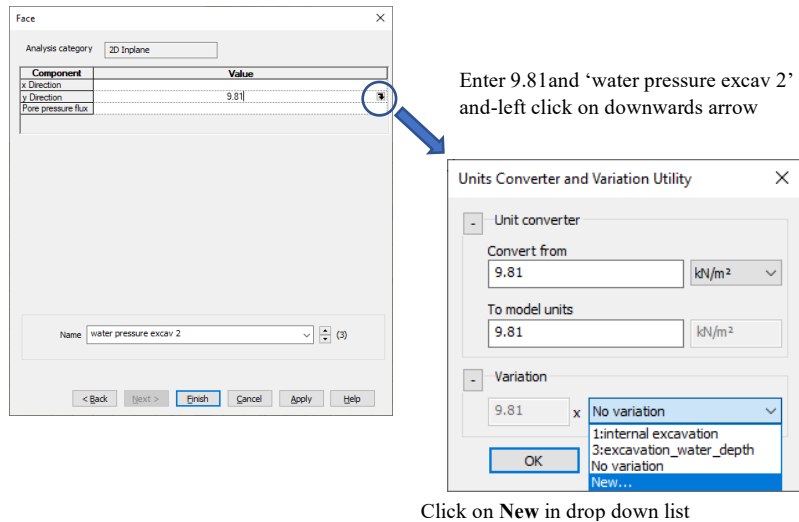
Face

Analysis category 2D Inplane

| Component | Value |
|---|---|
| x Direction | |
| y Direction | 9.81 |
| Pore pressure flux | |

Name water pressure excav 2 (3)

< Back Next > Finish Cancel Apply Help

Enter 9.81and 'water pressure excav 2' and-left click on downwards arrow

Units Converter and Variation Utility

- Unit converter

Convert from
9.81 kN/m²

To model units
9.81 kN/m²

- Variation
9.81 x No variation
1:internal excavation
3:excavation_water_depth
No variation
New...

OK

Click on **New** in drop down list